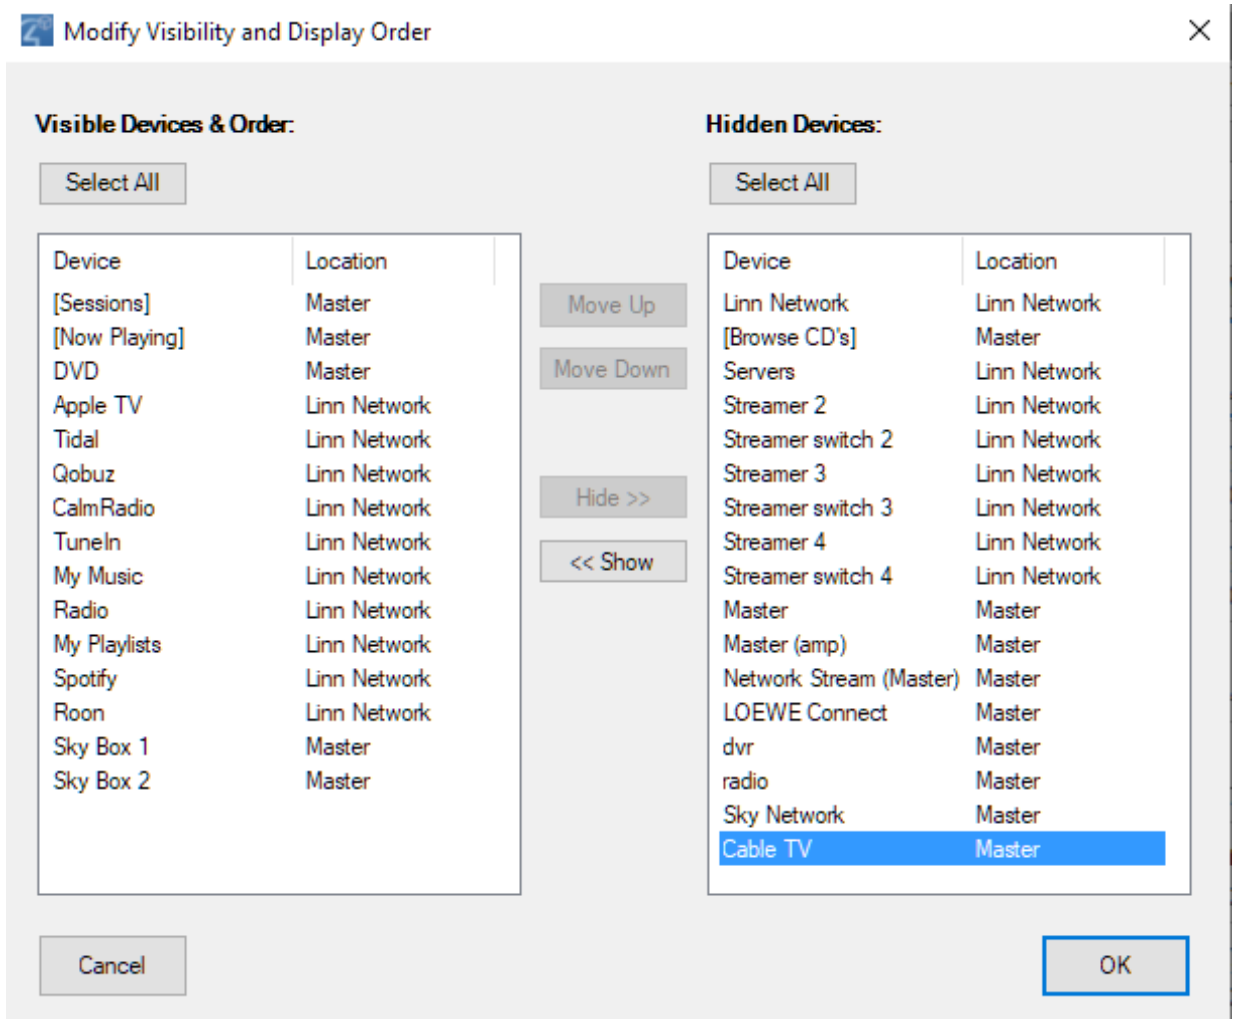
Modify Visibility and Display Order

Visible Devices & Order:

Select All

| Device | Location |
|---|---|
| [Sessions] | Master |
| [Now Playing] | Master |
| DVD | Master |
| Apple TV | Linn Network |
| Tidal | Linn Network |
| Qobuz | Linn Network |
| CalmRadio | Linn Network |
| TuneIn | Linn Network |
| My Music | Linn Network |
| Radio | Linn Network |
| My Playlists | Linn Network |
| Spotify | Linn Network |
| Roon | Linn Network |
| Sky Box 1 | Master |
| Sky Box 2 | Master |

Move Up

Move Down

Hide >>

<< Show

Hidden Devices:

Select All

| Device | Location |
|---|---|
| Linn Network | Linn Network |
| [Browse CD's] | Master |
| Servers | Linn Network |
| Streamer 2 | Linn Network |
| Streamer switch 2 | Linn Network |
| Streamer 3 | Linn Network |
| Streamer switch 3 | Linn Network |
| Streamer 4 | Linn Network |
| Streamer switch 4 | Linn Network |
| Master | Master |
| Master (amp) | Master |
| Network Stream (Master) | Master |
| LOEWE Connect | Master |
| dvr | Master |
| radio | Master |
| Sky Network | Master |
| Cable TV | Master |

Cancel

OK